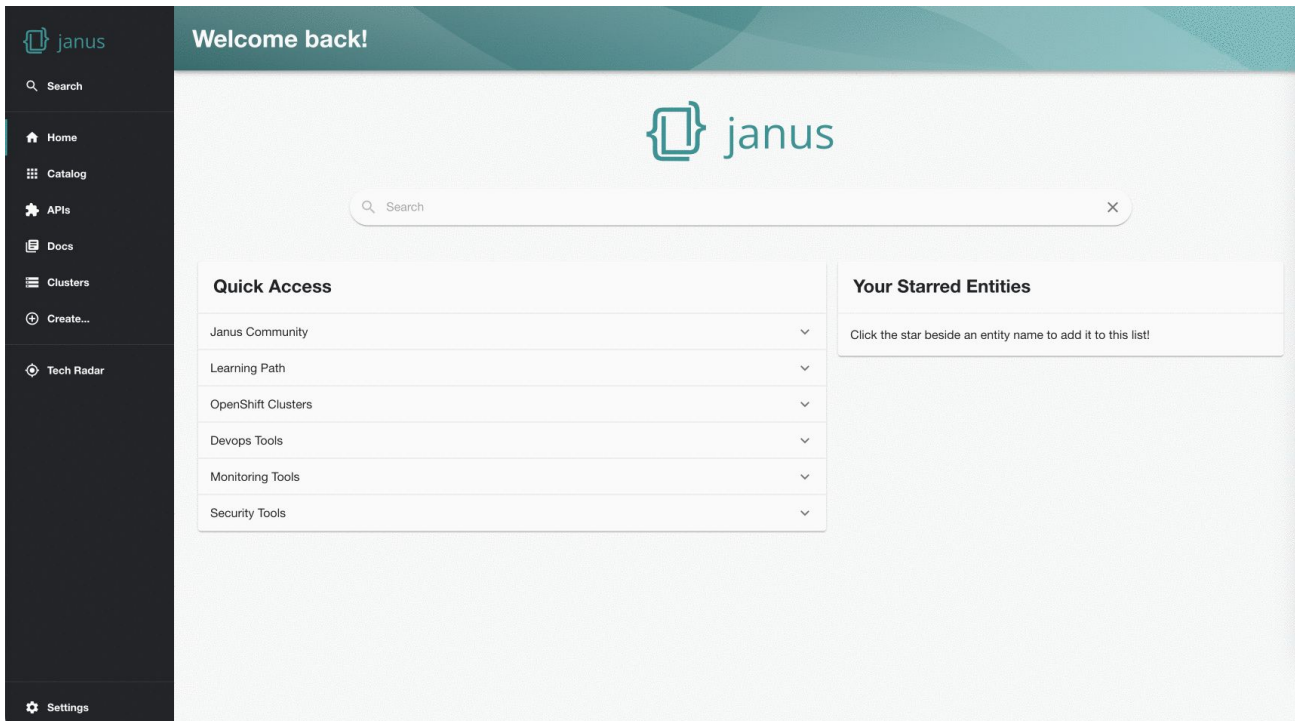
janus

Search

Home

Catalog

APIs

Docs

Clusters

Create...

Tech Radar

Settings

Welcome back!

janus

Search

Quick Access

Janus Community

Learning Path

OpenShift Clusters

Devops Tools

Monitoring Tools

Security Tools

Your Starred Entities

Click the star beside an entity name to add it to this list!